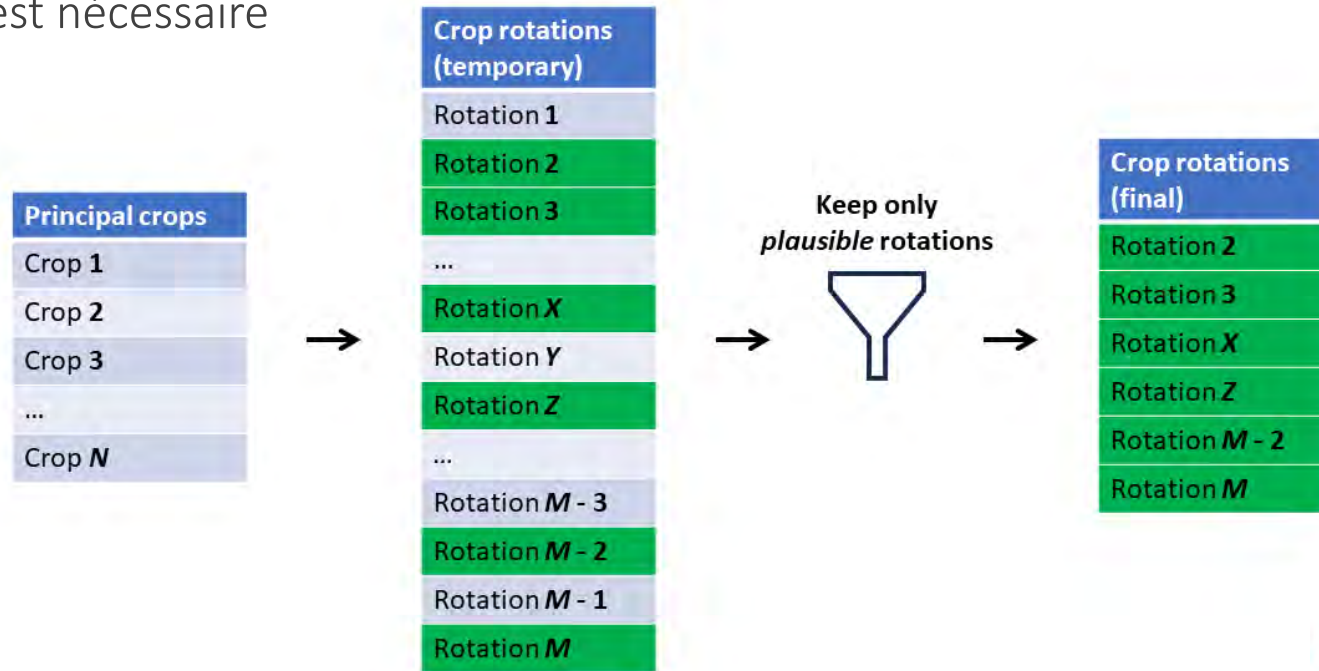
est nécessaire

| Principal crops |
|---|
| Crop 1 |
| Crop 2 |
| Crop 3 |
| ... |
| Crop N |

| Crop rotations (temporary) |
|---|
| Rotation 1 |
| Rotation 2 |
| Rotation 3 |
| ... |
| Rotation X |
| Rotation Y |
| Rotation Z |
| ... |
| Rotation M - 3 |
| Rotation M - 2 |
| Rotation M - 1 |
| Rotation M |

Keep only *plausible* rotations

| Crop rotations (final) |
|---|
| Rotation 2 |
| Rotation 3 |
| Rotation X |
| Rotation Z |
| Rotation M - 2 |
| Rotation M |